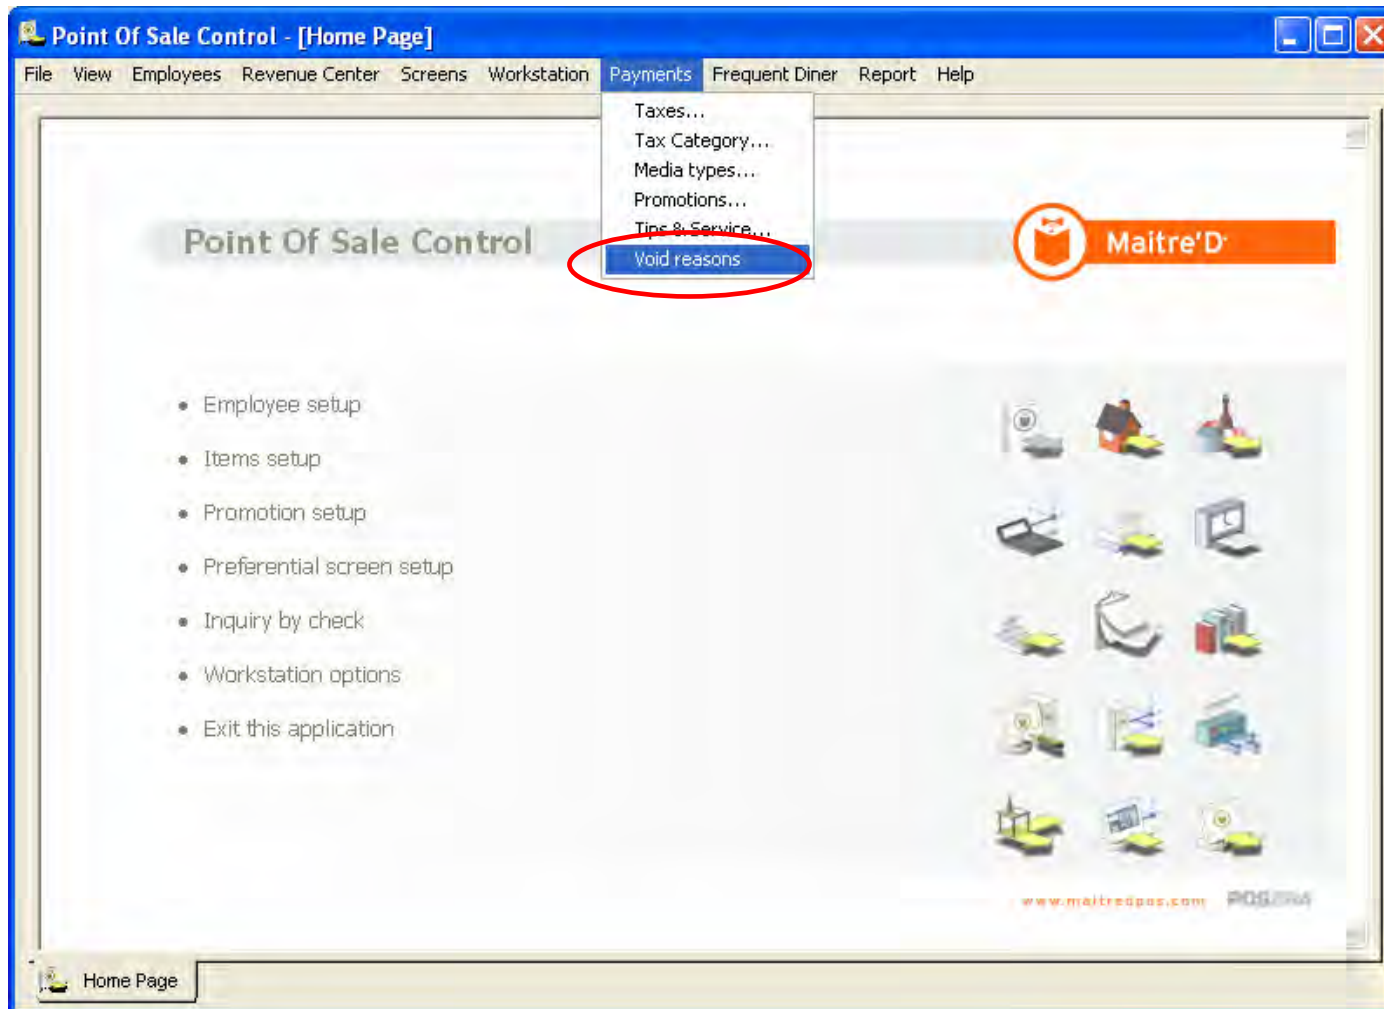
Point Of Sale Control - [Home Page]

File View Employees Revenue Center Screens Workstation Payments Frequent Diner Report Help

Taxes...
Tax Category...
Media types...
Promotions...
Tips & Service...
Void reasons

Point Of Sale Control

Maitre'D

• Employee setup
• Items setup
• Promotion setup
• Preferential screen setup
• Inquiry by check
• Workstation options
• Exit this application

www.maitredpos.com POS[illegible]

Home Page